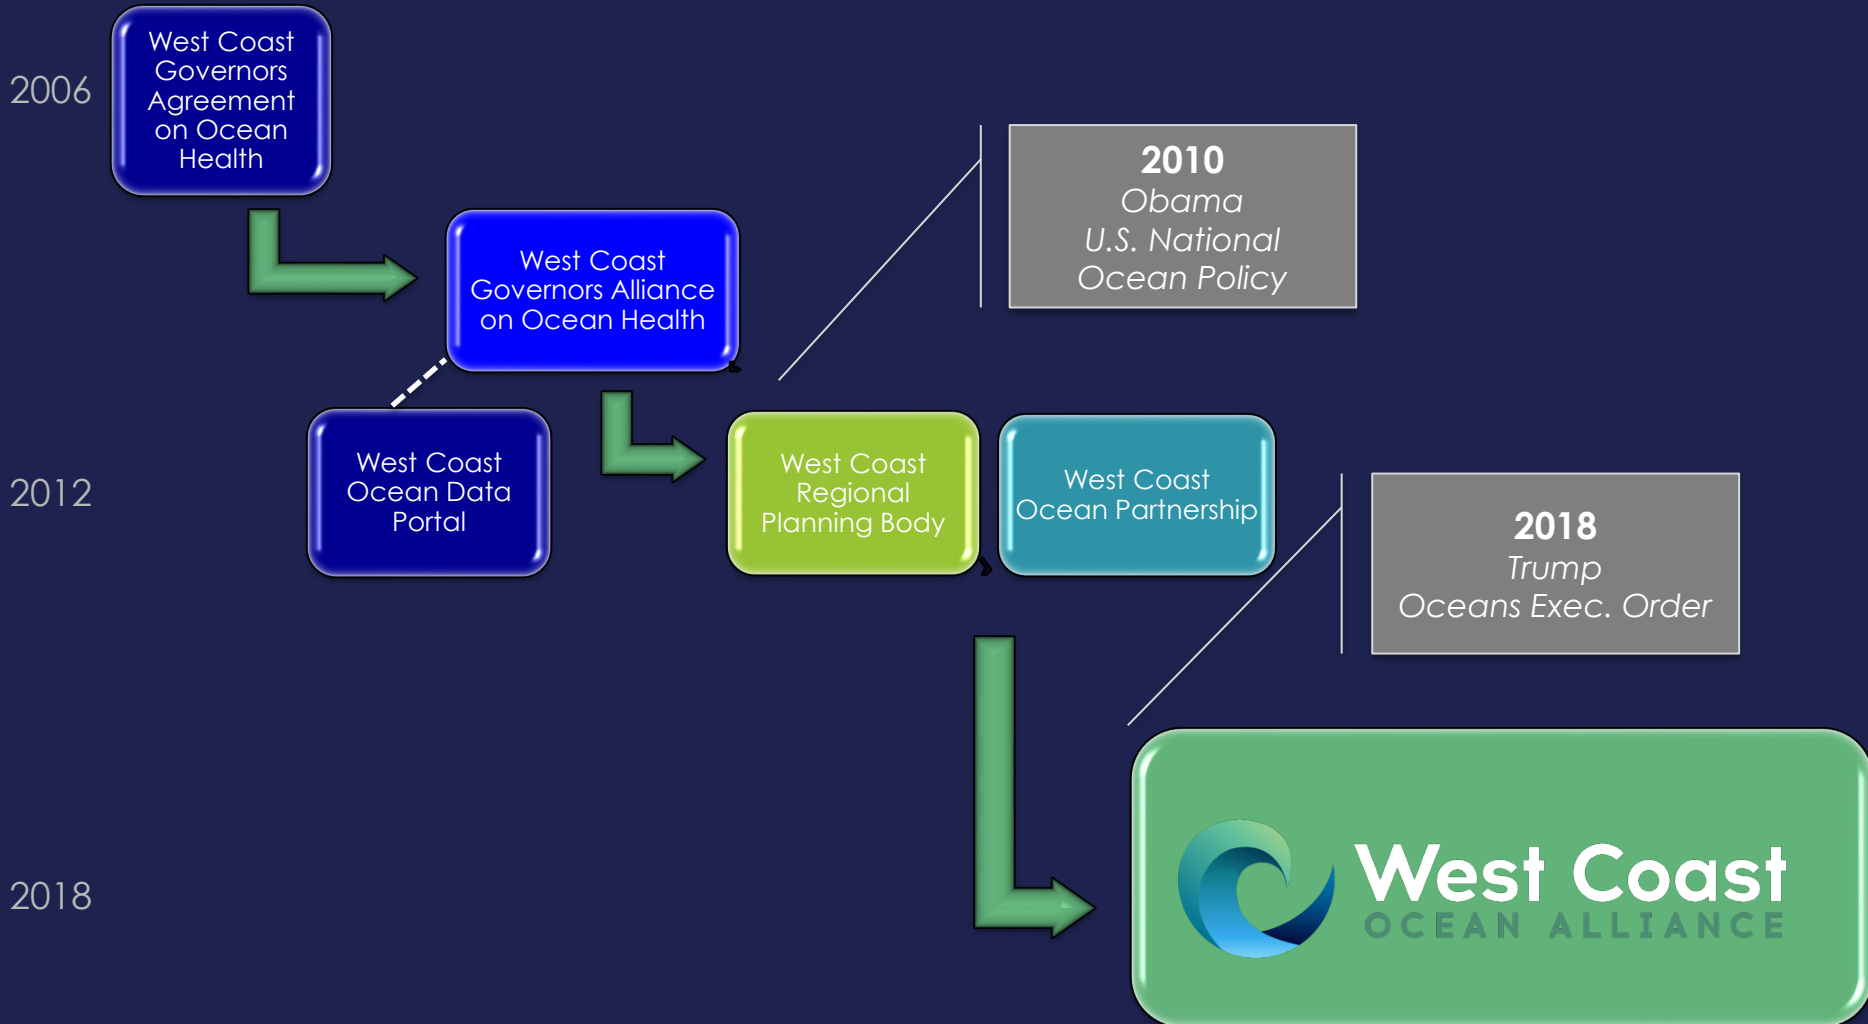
2006

West Coast Governors Agreement on Ocean Health

West Coast Governors Alliance on Ocean Health

2010
Obama
U.S. National
Ocean Policy

2012

West Coast Ocean Data Portal

West Coast Regional Planning Body

West Coast Ocean Partnership

2018
Trump
Oceans Exec. Order

2018

West Coast
OCEAN ALLIANCE